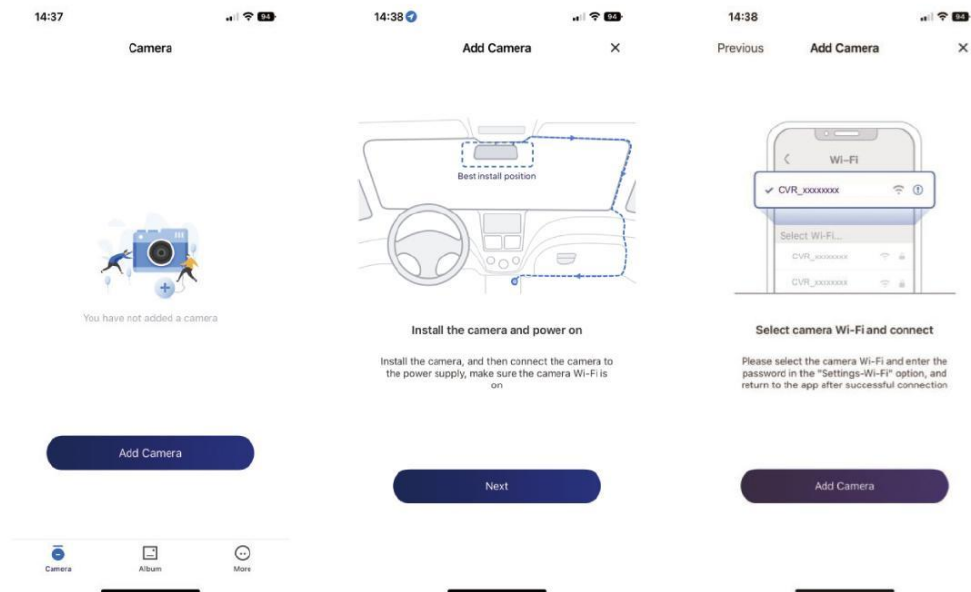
14:37

94

Camera

You have not added a camera

Add Camera

Camera

Album

More

14:38

94

Add Camera

×

Best install position

Install the camera and power on

Install the camera, and then connect the camera to the power supply, make sure the camera Wi-Fi is on

Next

14:38

94

Previous

Add Camera

×

Wi-Fi

✓ CVR_xxxxxxx

Select Wi-Fi...

CVR_xxxxxxx

CVR_xxxxxxx

Select camera Wi-Fi and connect

Please select the camera Wi-Fi and enter the password in the "Settings-Wi-Fi" option, and return to the app after successful connection

Add Camera